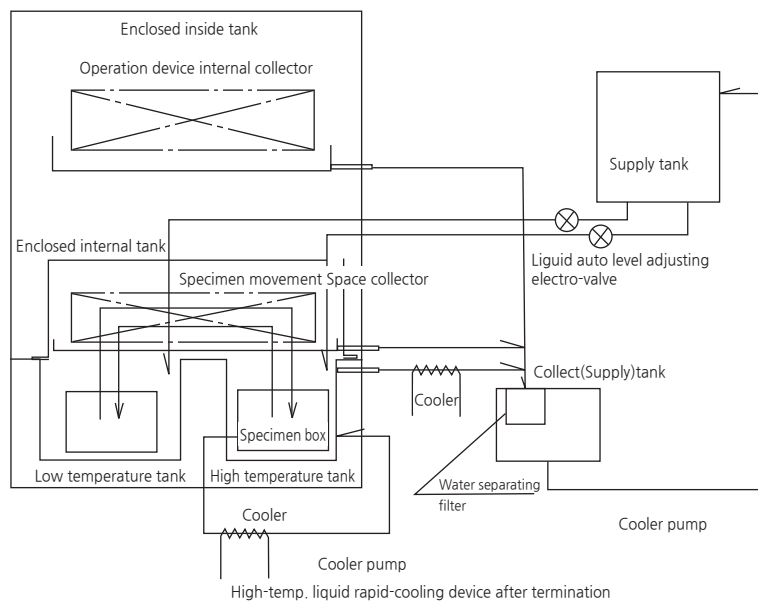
Enclosed inside tank

Operation device internal collector

Supply tank

Enclosed internal tank

Liguid auto level adjusting electro-valve

Specimen movement Space collector

Collect(Supply)tank

Cooler

Specimen box

Low temperature tank

High temperature tank

Water separating filter

Cooler

Cooler pump

Cooler pump

High-temp. liquid rapid-cooling device after termination